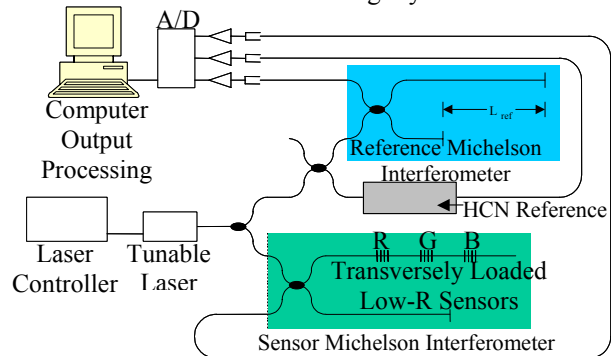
A/D

Computer Output Processing

$L_{ref}$

Reference Michelson Interferometer

HCN Reference

Laser Controller

Tunable Laser

R G B

Transversely Loaded Low-R Sensors

Sensor Michelson Interferometer